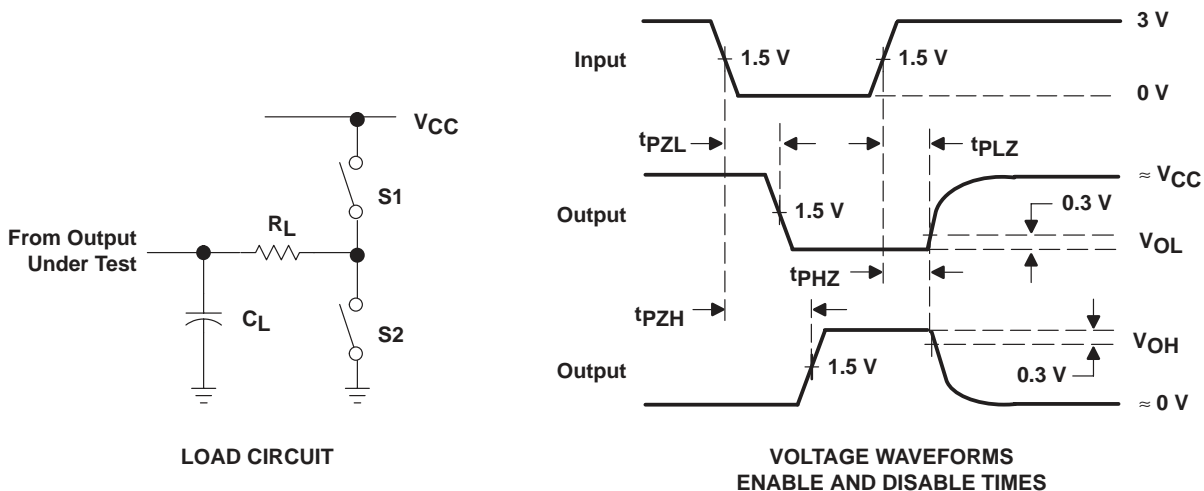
$V_{CC}$

S1

From Output Under Test

$R_L$

$C_L$

S2

LOAD CIRCUIT

Input

1.5 V

1.5 V

3 V

0 V

$t_{PZL}$

$t_{PLZ}$

Output

1.5 V

$\approx V_{CC}$

0.3 V

$V_{OL}$

$t_{PHZ}$

$t_{PZH}$

Output

1.5 V

$V_{OH}$

0.3 V

$\approx 0$ V

VOLTAGE WAVEFORMS
ENABLE AND DISABLE TIMES